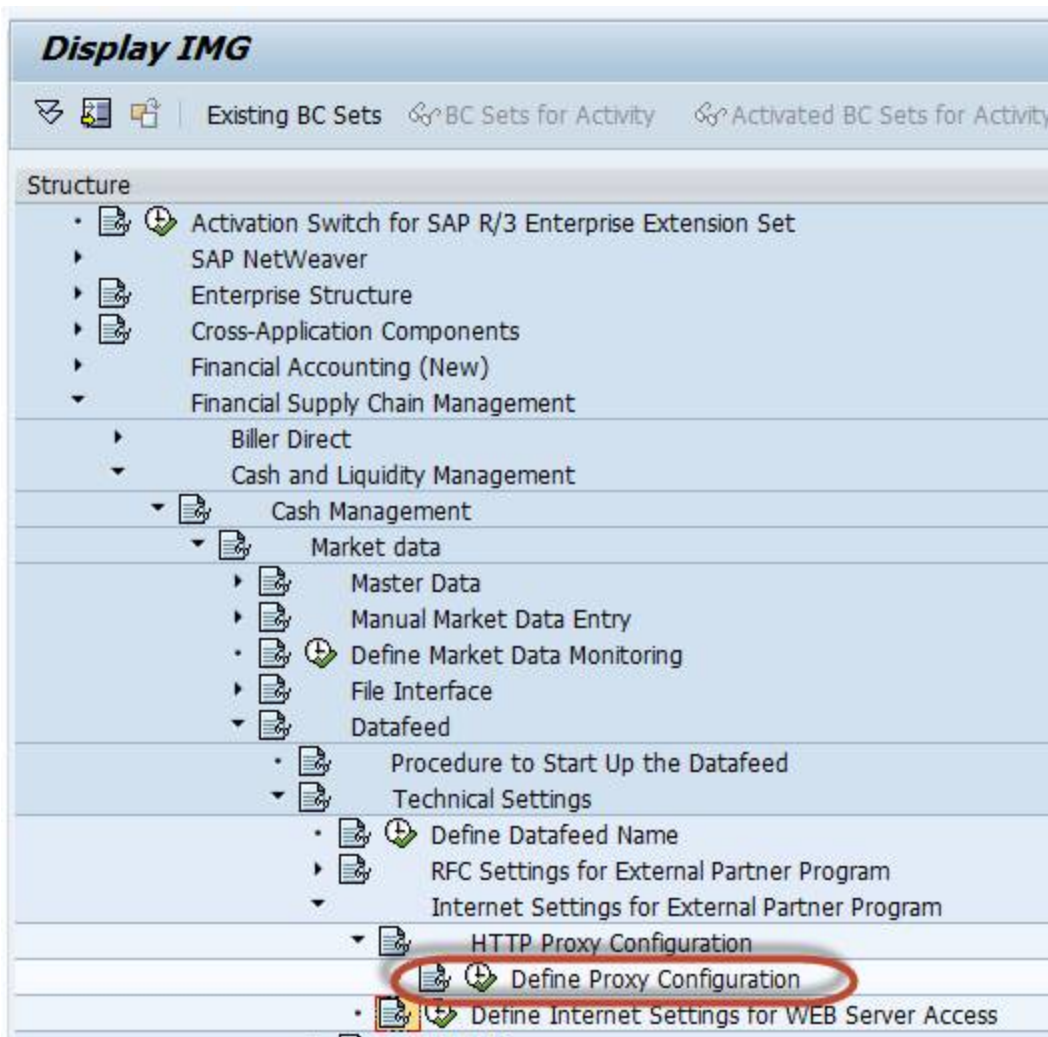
Display IMG

Existing BC Sets  BC Sets for Activity  Activated BC Sets for Activity

Structure

Activation Switch for SAP R/3 Enterprise Extension Set
SAP NetWeaver
Enterprise Structure
Cross-Application Components
Financial Accounting (New)
Financial Supply Chain Management
Biller Direct
Cash and Liquidity Management
Cash Management
Market data
Master Data
Manual Market Data Entry
Define Market Data Monitoring
File Interface
Datafeed
Procedure to Start Up the Datafeed
Technical Settings
Define Datafeed Name
RFC Settings for External Partner Program
Internet Settings for External Partner Program
HTTP Proxy Configuration
Define Proxy Configuration
Define Internet Settings for WEB Server Access